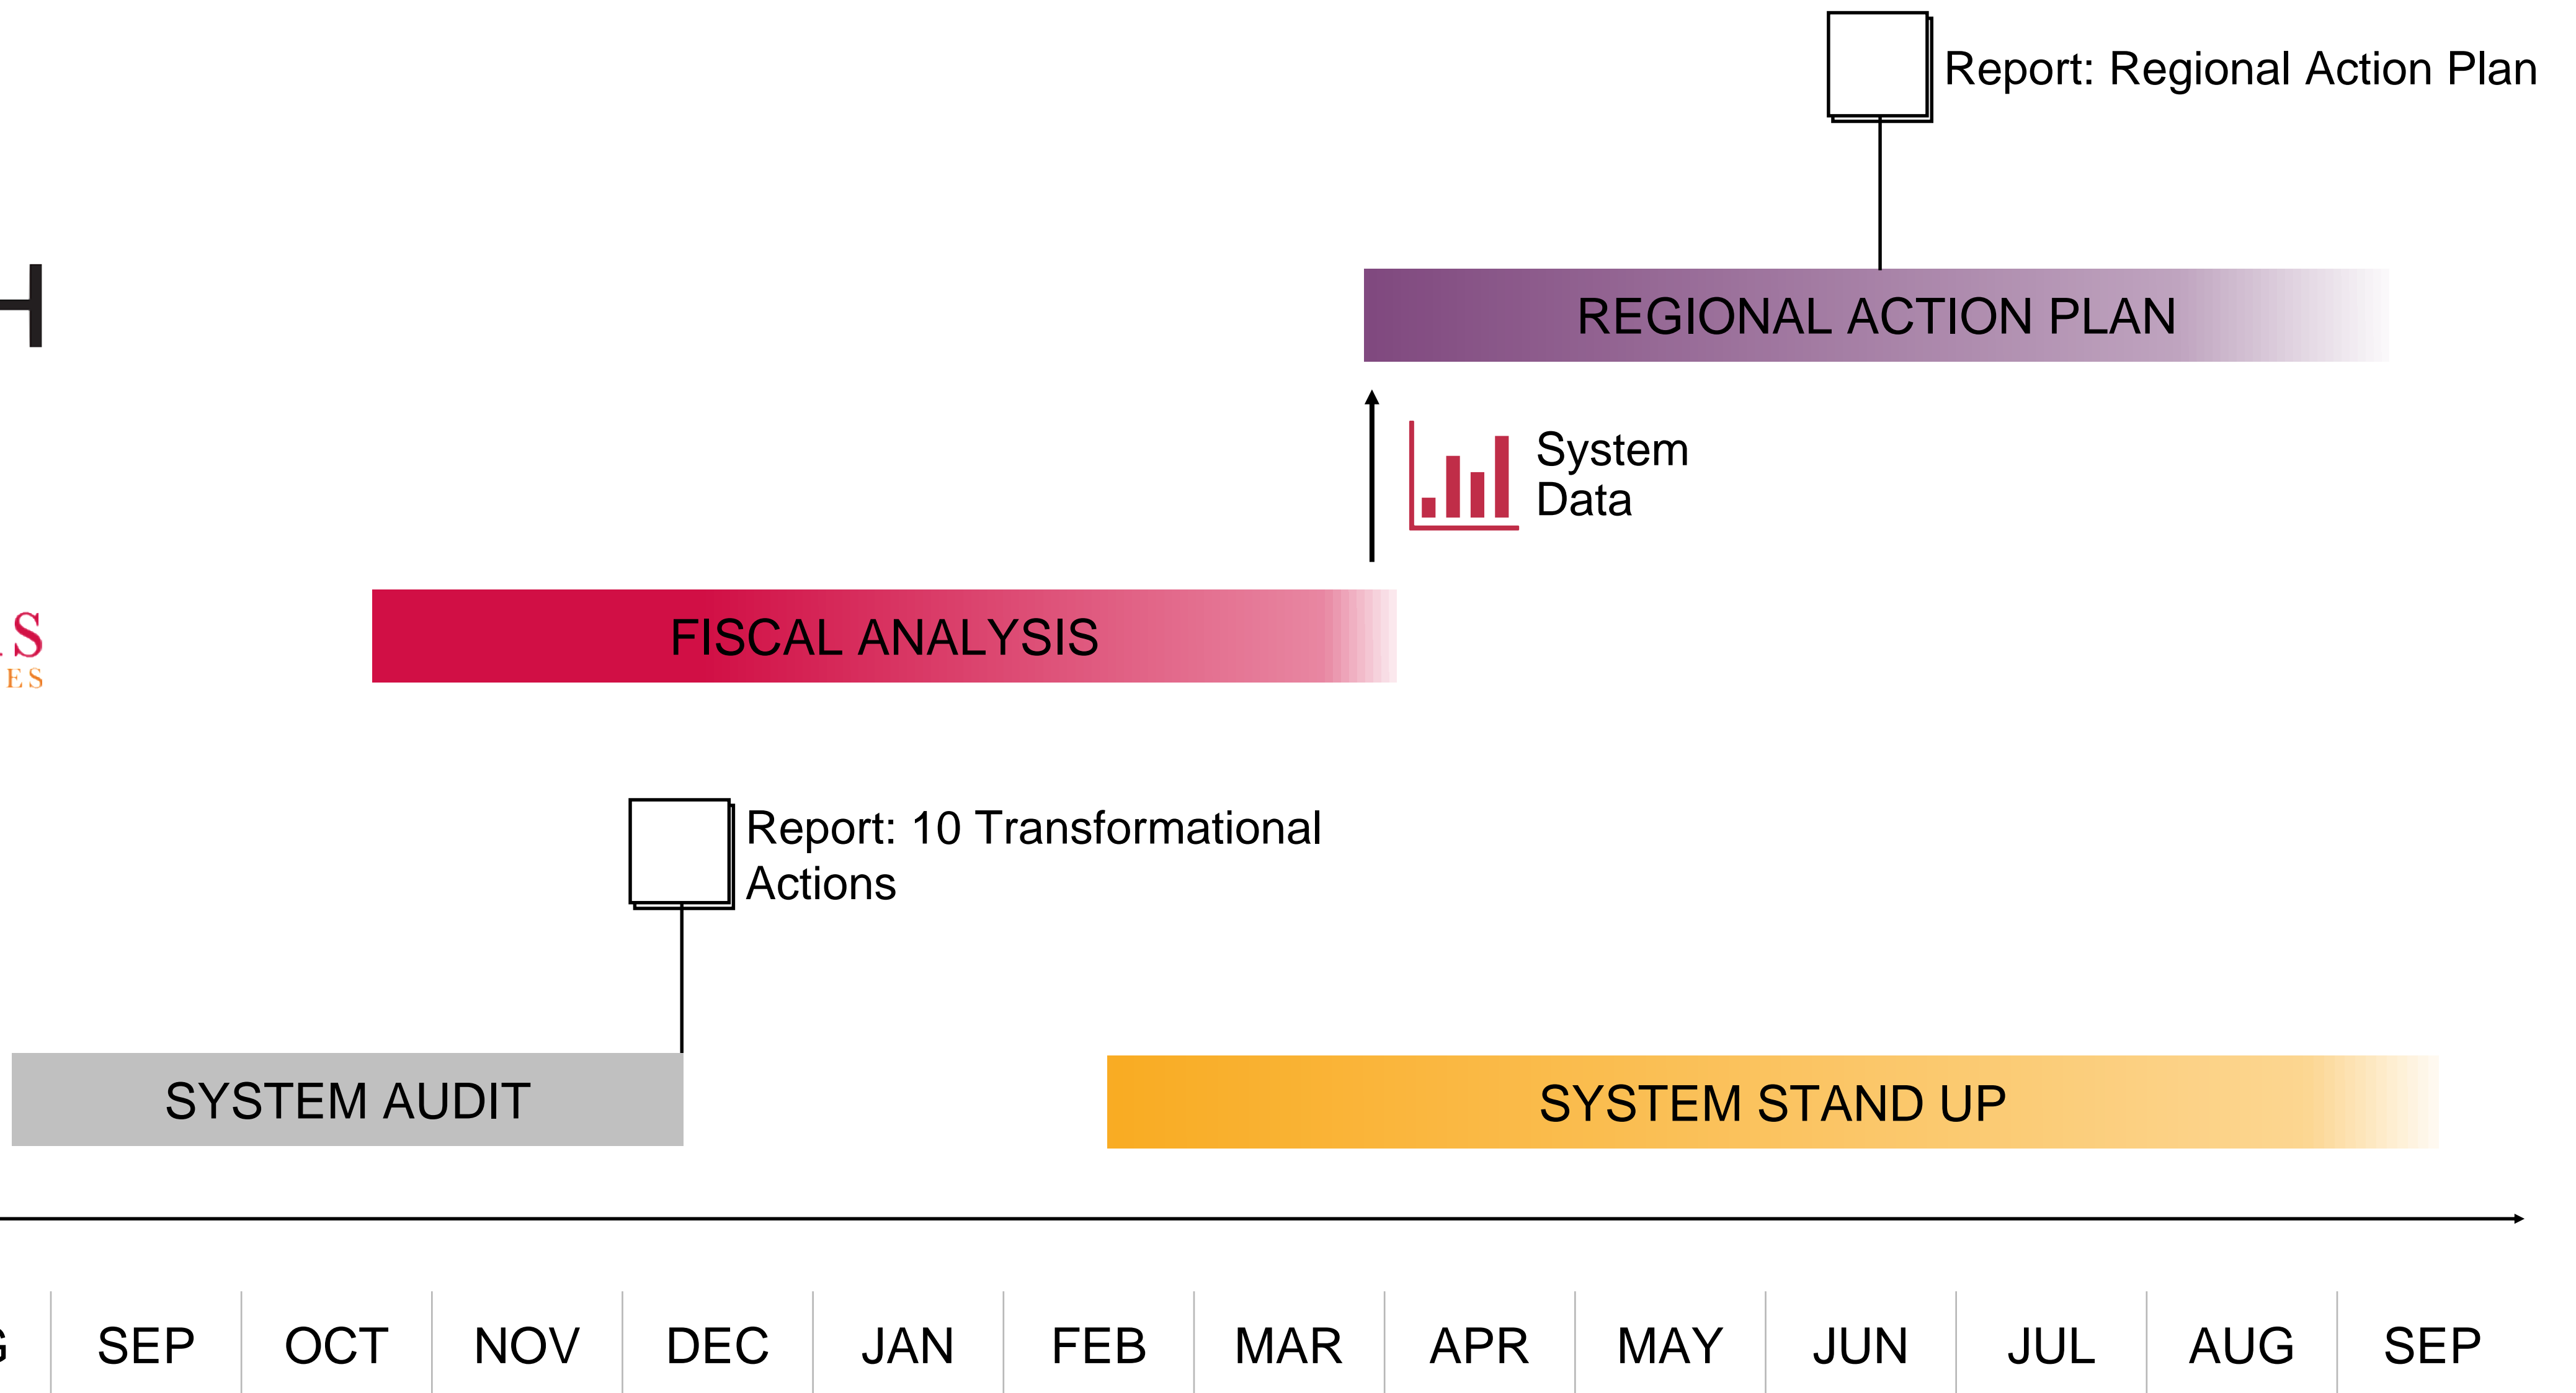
Report: Regional Action Plan

H

REGIONAL ACTION PLAN

System Data

S
ES

FISCAL ANALYSIS

Report: 10 Transformational Actions

SYSTEM AUDIT

SYSTEM STAND UP

G | SEP | OCT | NOV | DEC | JAN | FEB | MAR | APR | MAY | JUN | JUL | AUG | SEP